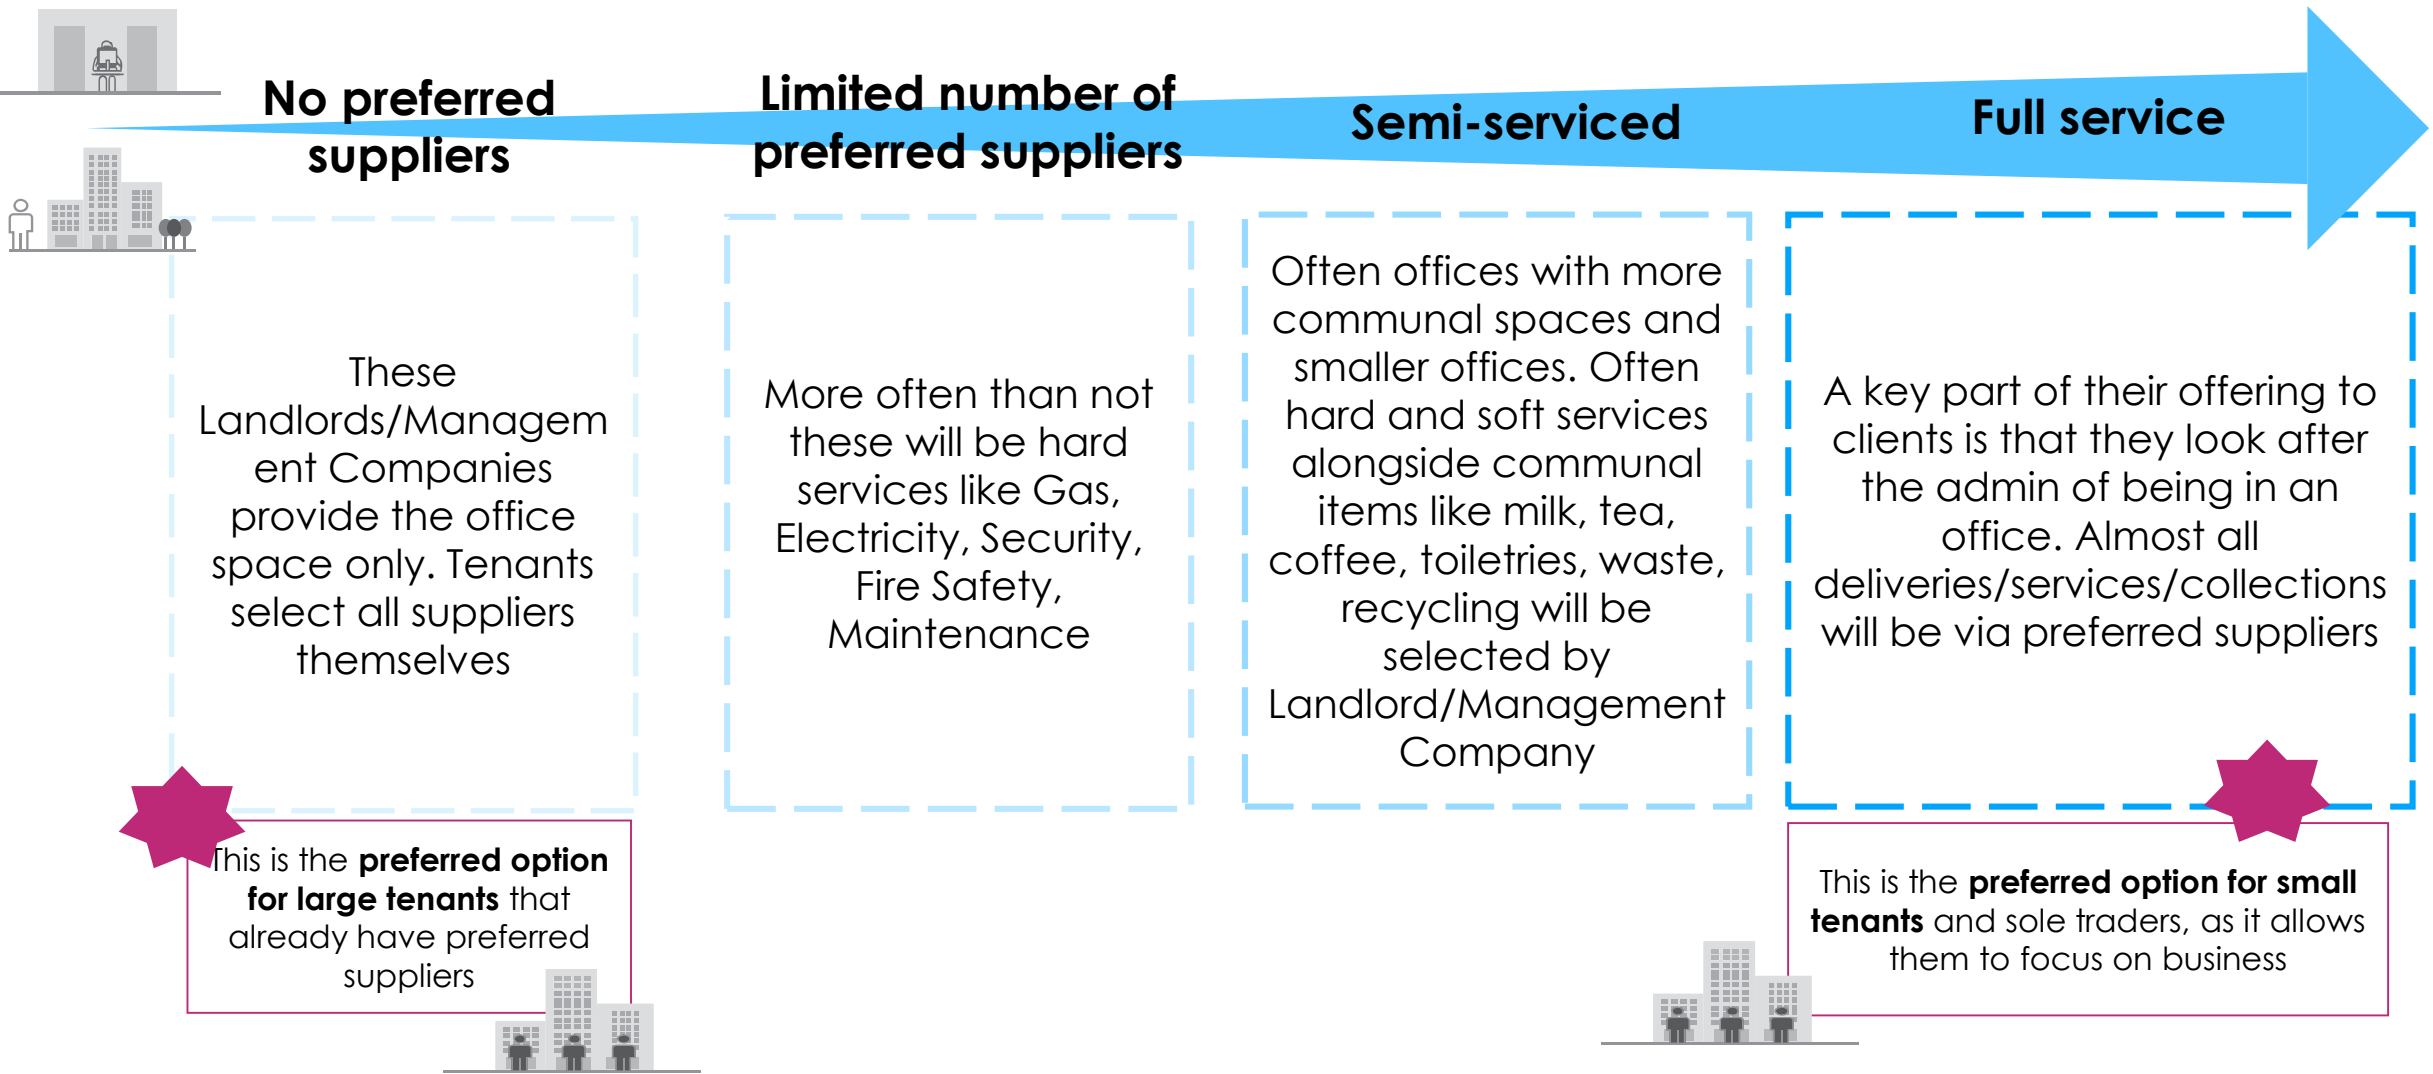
No preferred suppliers

Limited number of preferred suppliers

Semi-serviced

Full service

These Landlords/Management Companies provide the office space only. Tenants select all suppliers themselves

More often than not these will be hard services like Gas, Electricity, Security, Fire Safety, Maintenance

Often offices with more communal spaces and smaller offices. Often hard and soft services alongside communal items like milk, tea, coffee, toiletries, waste, recycling will be selected by Landlord/Management Company

A key part of their offering to clients is that they look after the admin of being in an office. Almost all deliveries/services/collections will be via preferred suppliers

This is the **preferred option for large tenants** that already have preferred suppliers

This is the **preferred option for small tenants** and sole traders, as it allows them to focus on business